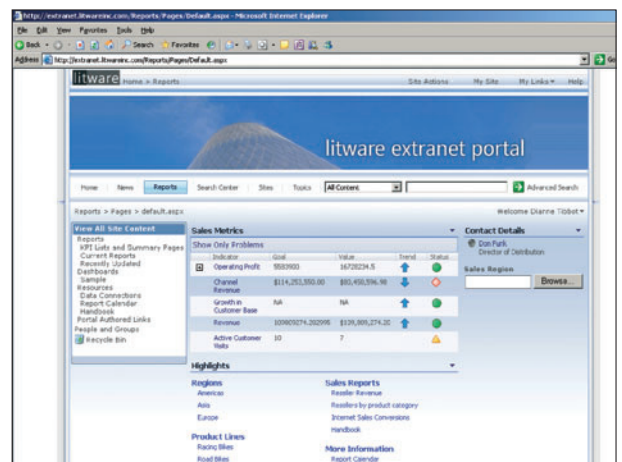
http://extranet.litwareinc.com/Reports/Pages/Default.aspx - Microsoft Internet Explorer

File Edit View Favorites Tools Help

Back Search Favorites

Address http://extranet.litwareinc.com/Reports/Pages/Default.aspx Go

litware Home > Reports

Site Actions My Site My Links Help

litware extranet portal

Home News Reports Search Center Sites Topics All Content Advanced Search

Reports > Pages > default.aspx

Welcome Dianne Tibbot

View All Site Content
Reports
KPI Lists and Summary Pages
Current Reports
Recently Updated
Dashboards
Sample
Resources
Data Connections
Report Calendar
Handbook
Portal Authored Links
People and Groups
Recycle Bin

Sales Metrics

Show Only Problems

| Indicator | Goal | Value | Trend | Status |
|---|---|---|---|---|
| Operating Profit | 5583900 | 16728234.5 | | |
| Channel Revenue | $114,253,550.00 | $93,450,596.98 | | |
| Growth in Customer Base | NA | NA | | |
| Revenue | 103905274.262995 | $139,805,274.20 | | |
| Active Customer Visits | 10 | 7 | | |

Highlights

Regions
Americas
Asia
Europe

Product Lines
Racing Bikes
Road Bikes

Sales Reports
Reseller Revenue
Resellers by product category
Internet Sales Conversions
Handbook

More Information
Report Calendar

Contact Details
Don Funk
Director of Distribution

Sales Region
Browse...